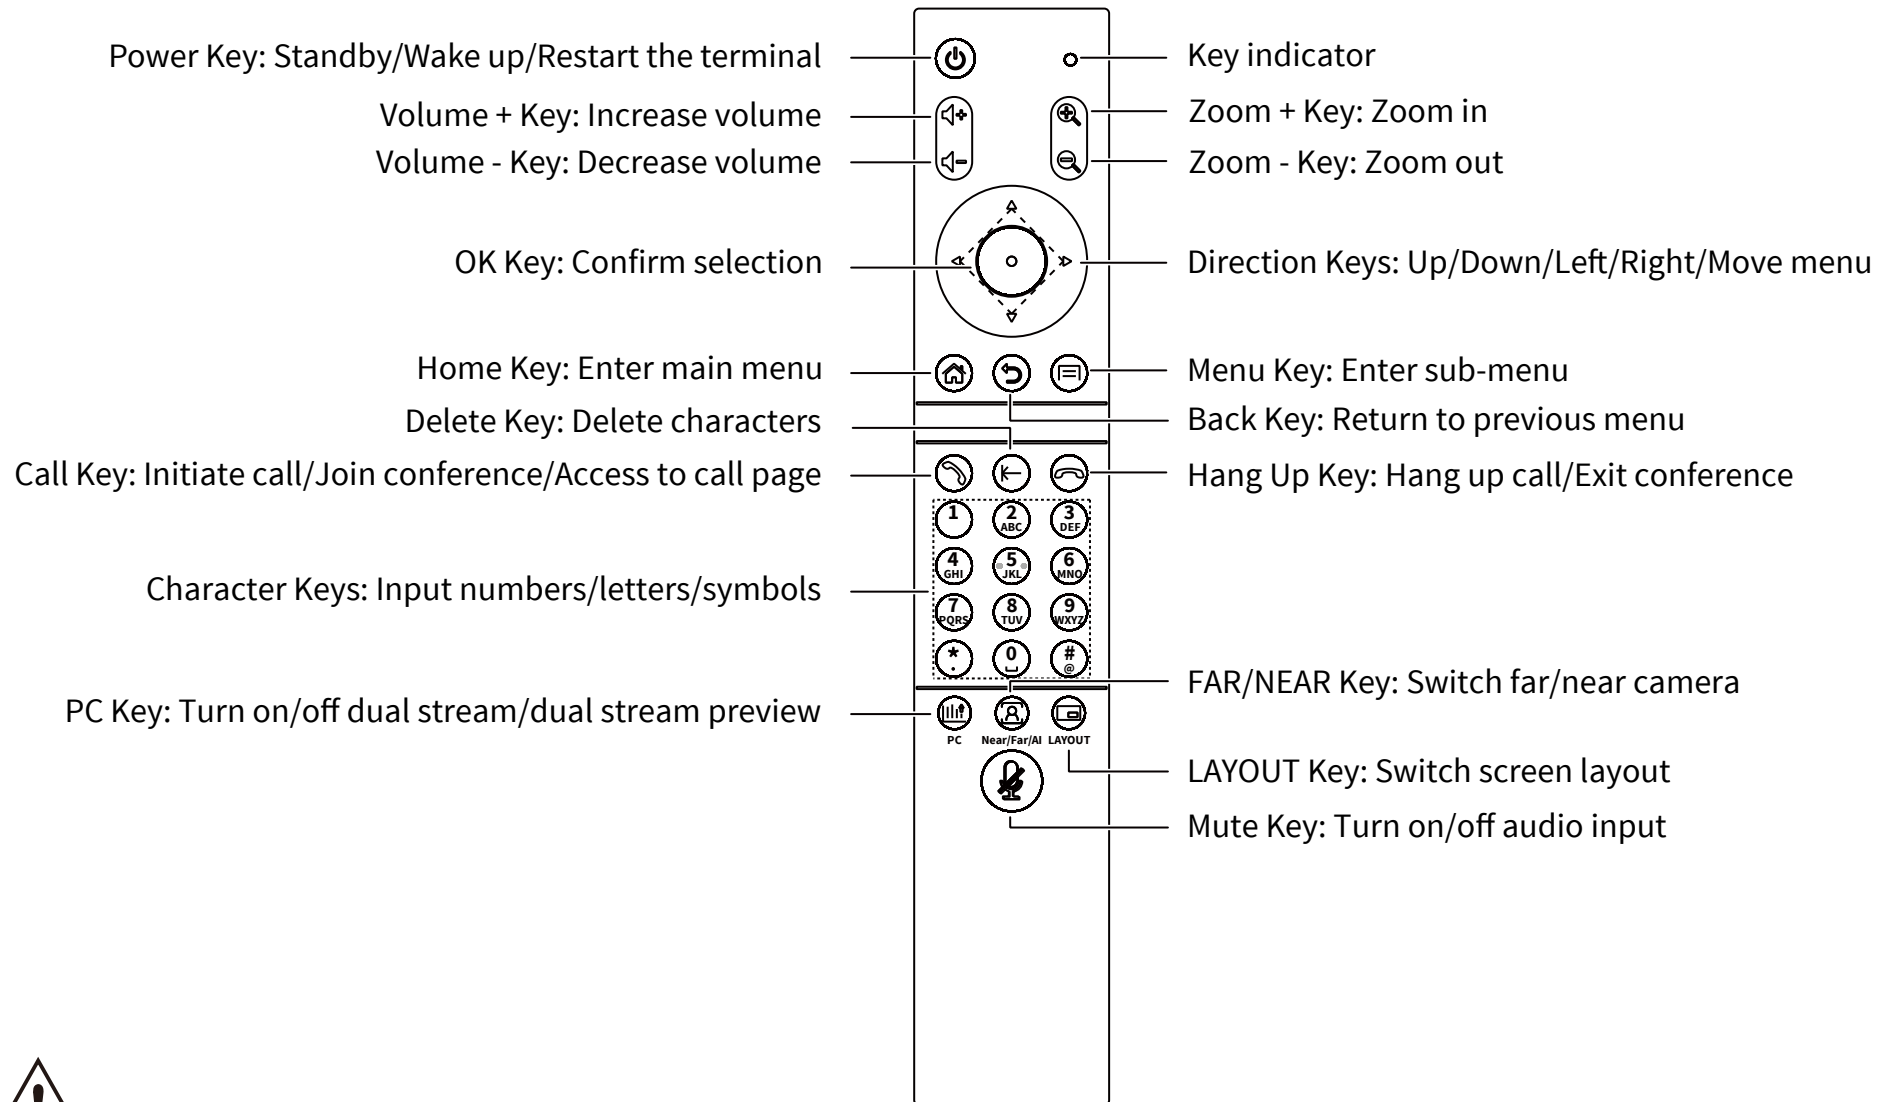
Power Key: Standby/Wake up/Restart the terminal
Key indicator
Volume + Key: Increase volume
Zoom + Key: Zoom in
Volume - Key: Decrease volume
Zoom - Key: Zoom out
OK Key: Confirm selection
Direction Keys: Up/Down/Left/Right/Move menu
Home Key: Enter main menu
Menu Key: Enter sub-menu
Delete Key: Delete characters
Back Key: Return to previous menu
Call Key: Initiate call/Join conference/Access to call page
Hang Up Key: Hang up call/Exit conference

1
2 ABC
3 DEF
4 GHI
5 JKL
6 MNO
7 PQRS
8 TUV
9 WXYZ
*
0
# @

Character Keys: Input numbers/letters/symbols
FAR/NEAR Key: Switch far/near camera
PC Key: Turn on/off dual stream/dual stream preview
PC
Near/Far/AI
LAYOUT
LAYOUT Key: Switch screen layout
Mute Key: Turn on/off audio input